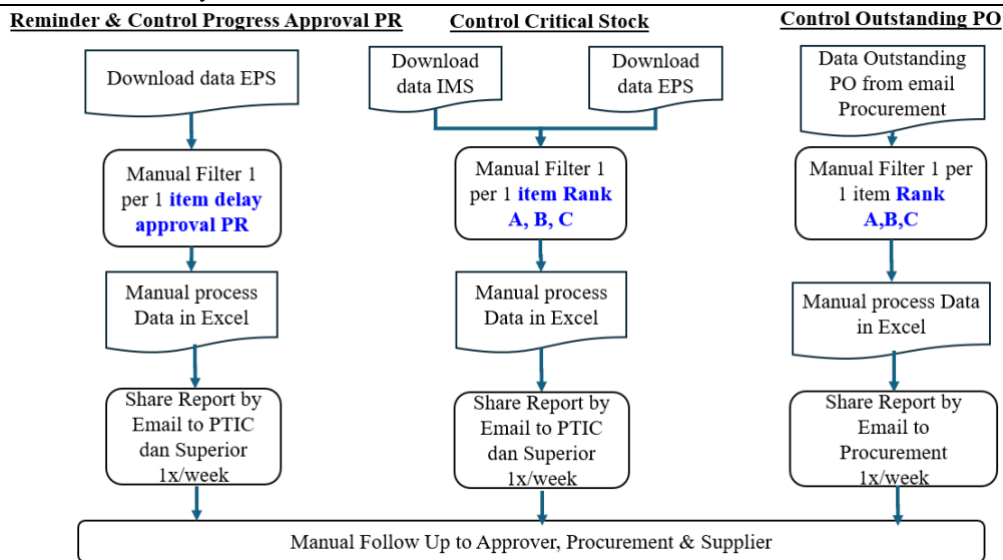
Reminder & Control Progress Approval PR

Download data EPS

Manual Filter 1 per 1 item delay approval PR

Manual process Data in Excel

Share Report by Email to PTIC dan Superior 1x/week

Control Critical Stock

Download data IMS

Download data EPS

Manual Filter 1 per 1 item Rank A, B, C

Manual process Data in Excel

Share Report by Email to PTIC dan Superior 1x/week

Control Outstanding PO

Data Outstanding PO from email Procurement

Manual Filter 1 per 1 item Rank A,B,C

Manual process Data in Excel

Share Report by Email to Procurement 1x/week

Manual Follow Up to Approver, Procurement & Supplier